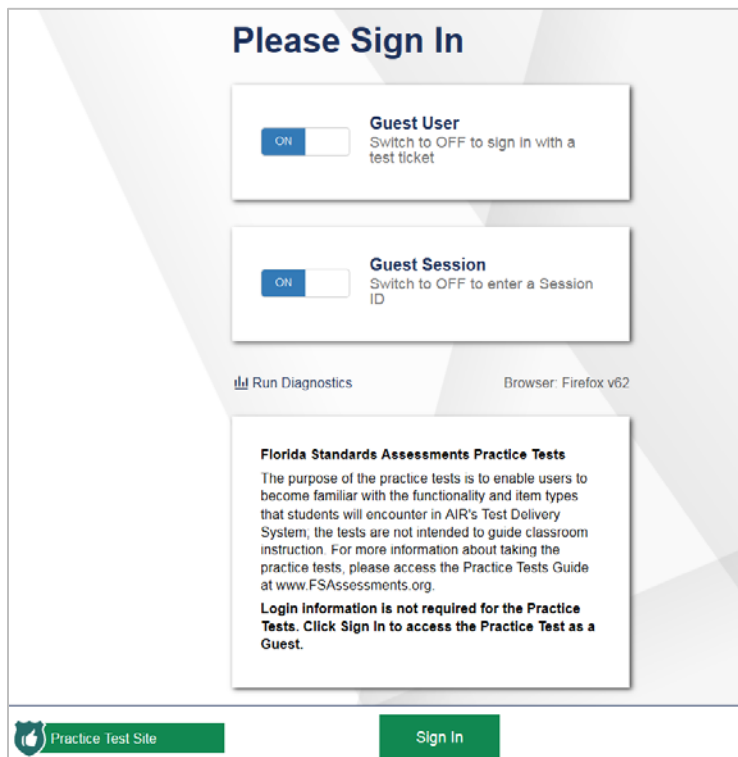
Please Sign In

ON

Guest User
Switch to OFF to sign in with a test ticket

ON

Guest Session
Switch to OFF to enter a Session ID

Run Diagnostics

Browser: Firefox v62

Florida Standards Assessments Practice Tests

The purpose of the practice tests is to enable users to become familiar with the functionality and item types that students will encounter in AIR's Test Delivery System; the tests are not intended to guide classroom instruction. For more information about taking the practice tests, please access the Practice Tests Guide at www.FSAssessments.org.

Login information is not required for the Practice Tests. Click Sign In to access the Practice Test as a Guest.

Practice Test Site

Sign In